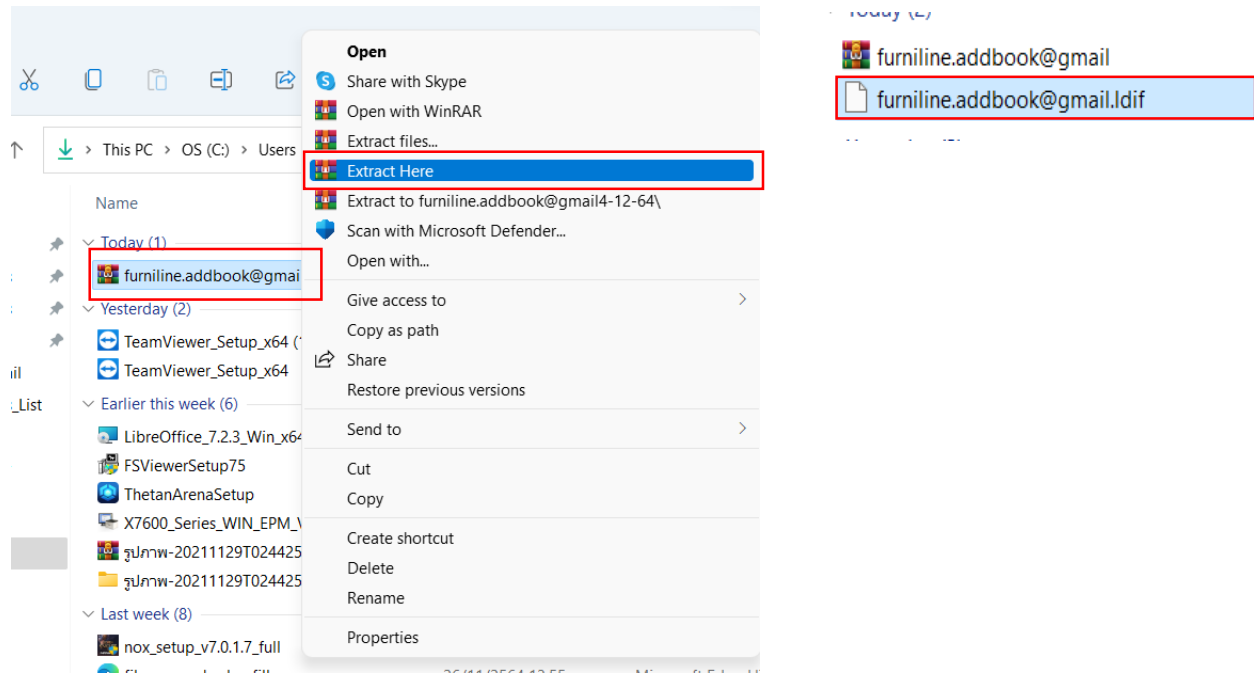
This PC > OS (C:) > Users

Name

Today (1)
furniline.addbook@gmai
Yesterday (2)
TeamViewer_Setup_x64 (1
TeamViewer_Setup_x64
Earlier this week (6)
LibreOffice_7.2.3_Win_x64
FSViewerSetup75
ThetanArenaSetup
X7600_Series_WIN_EPM_V
รูปภาพ-20211129T024425
รูปภาพ-20211129T024425
Last week (8)
nox_setup_v7.0.1.7_full

il
_List

Open
Share with Skype
Open with WinRAR
Extract files...
Extract Here
Extract to furniline.addbook@gmail4-12-64\
Scan with Microsoft Defender...
Open with...
Give access to
Copy as path
Share
Restore previous versions
Send to
Cut
Copy
Create shortcut
Delete
Rename
Properties

Today (2)
furniline.addbook@gmail
furniline.addbook@gmail.ldif